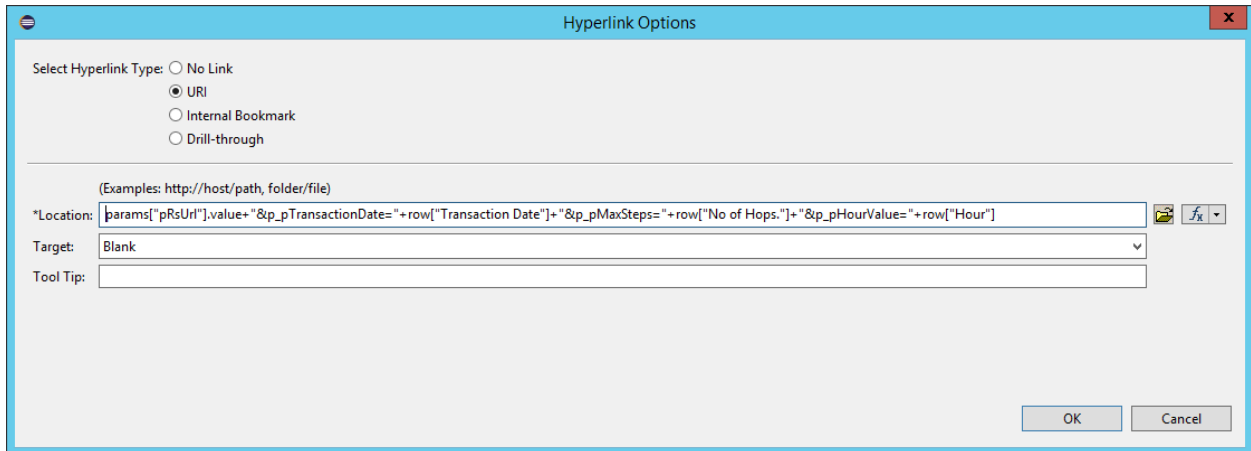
Hyperlink Options

Select Hyperlink Type: No Link
URI
Internal Bookmark
Drill-through

(Examples: http://host/path, folder/file)
*Location: params["pRsUrl"].value+"&p_pTransactionDate="+row["Transaction Date"]+"&p_pMaxSteps="+row["No of Hops."]+"&p_pHourValue="+row["Hour"]
Target: Blank
Tool Tip:

OK Cancel